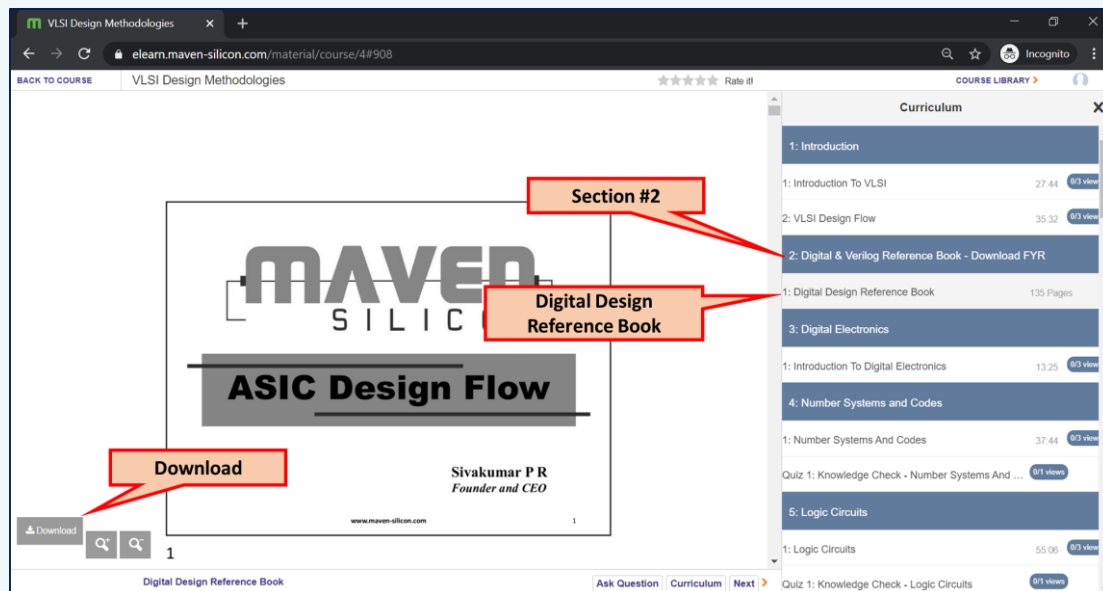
VLSI Design Methodologies × +

elearn.maven-silicon.com/material/course/4#908

Incognito

BACK TO COURSE VLSI Design Methodologies

Rate it!

COURSE LIBRARY >

MAVEN SILICON

ASIC Design Flow

Sivakumar P R
Founder and CEO

www.maven-silicon.com 1

Download

Download

1

Digital Design Reference Book

Ask Question Curriculum Next >

Curriculum

1: Introduction

1: Introduction To VLSI 27:44 0/3 view

2: VLSI Design Flow 35:32 0/3 view

Section #2

2: Digital & Verilog Reference Book - Download FYR

Digital Design Reference Book

1: Digital Design Reference Book 135 Pages

3: Digital Electronics

1: Introduction To Digital Electronics 13:25 0/3 view

4: Number Systems and Codes

1: Number Systems And Codes 37:44 0/3 view

Quiz 1: Knowledge Check - Number Systems And ... 0/1 views

5: Logic Circuits

1: Logic Circuits 55:06 0/3 view

Quiz 1: Knowledge Check - Logic Circuits 0/1 views